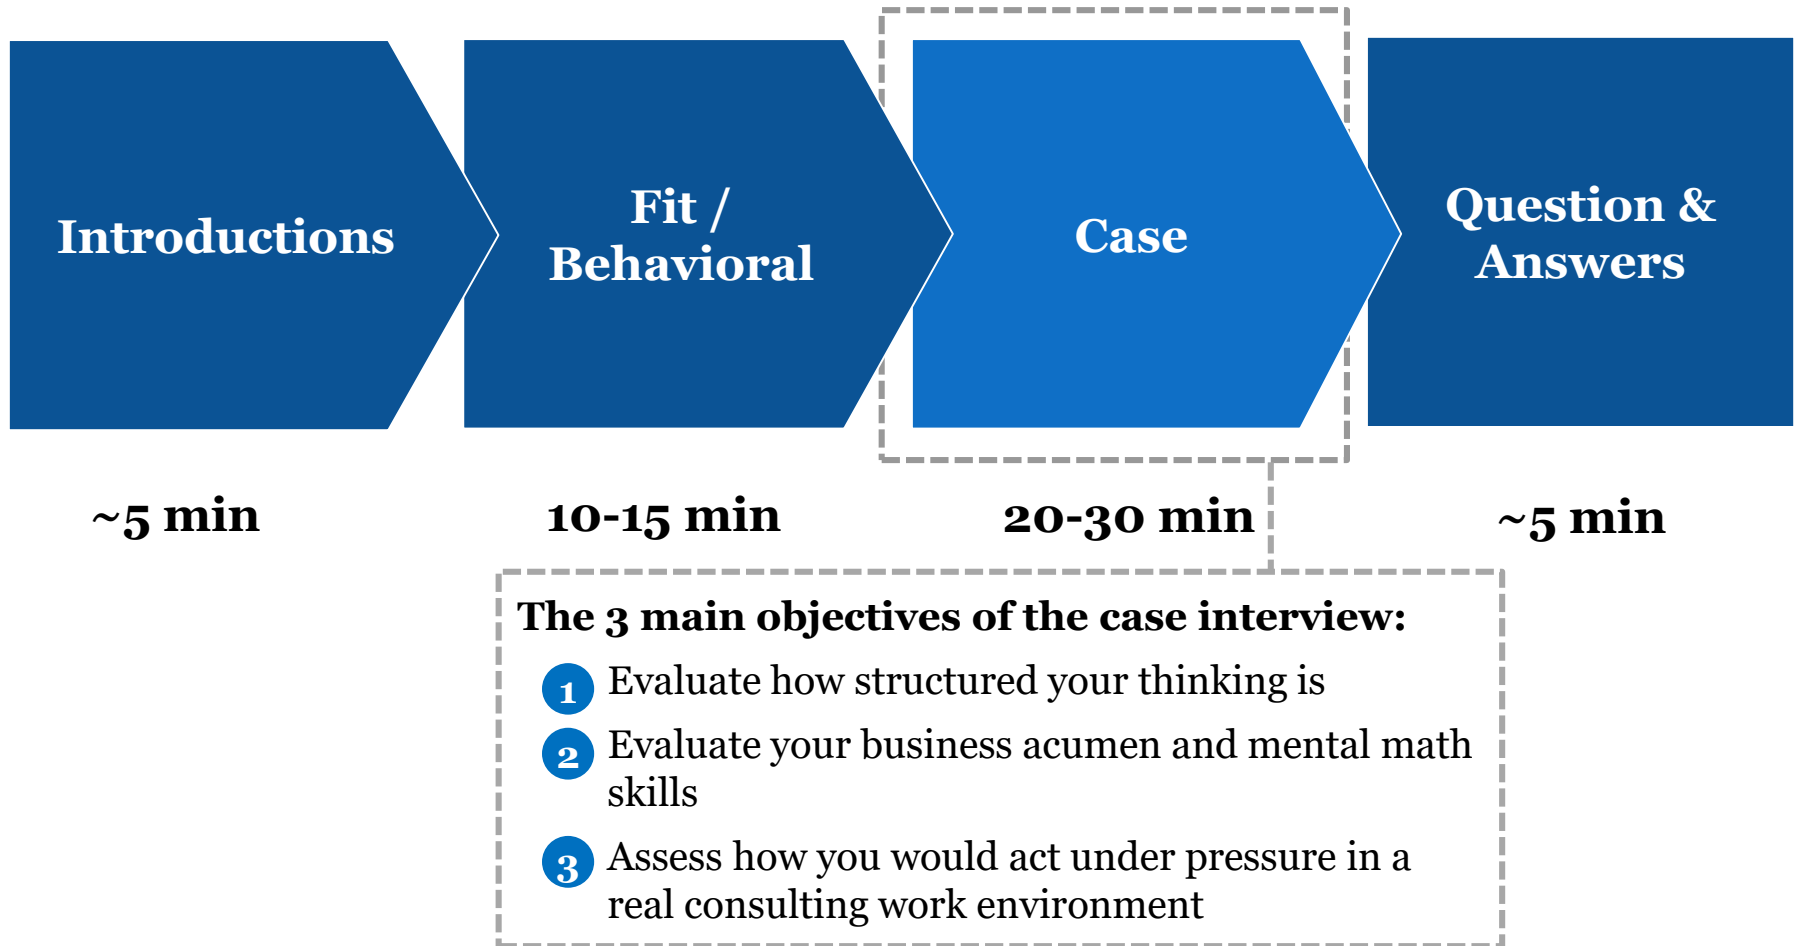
Introductions

Fit / Behavioral

Case

Question & Answers

~5 min

10-15 min

20-30 min

~5 min

The 3 main objectives of the case interview:

1 Evaluate how structured your thinking is

2 Evaluate your business acumen and mental math skills

3 Assess how you would act under pressure in a real consulting work environment